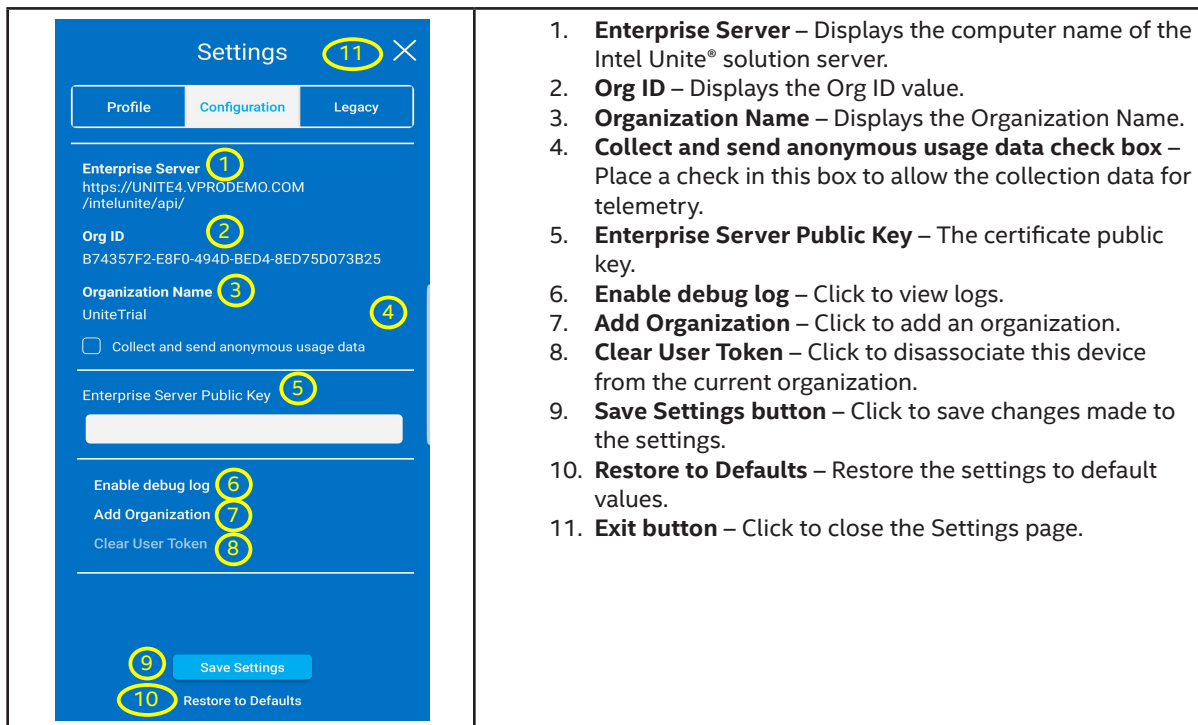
| Settings 11 ×<br>Profile Configuration Legacy<br>Enterprise Server 1<br>https://UNITE4.VPRODEMO.COM /intelunite/api/<br>Org ID 2<br>B74357F2-E8F0-494D-BED4-8ED75D073B25<br>Organization Name 3<br>UniteTrial 4<br>Collect and send anonymous usage data<br>Enterprise Server Public Key 5<br>Enable debug log 6<br>Add Organization 7<br>Clear User Token 8<br>9 Save Settings<br>10 Restore to Defaults | 1. **Enterprise Server** – Displays the computer name of the Intel Unite® solution server.<br>2. **Org ID** – Displays the Org ID value.<br>3. **Organization Name** – Displays the Organization Name.<br>4. **Collect and send anonymous usage data check box** – Place a check in this box to allow the collection data for telemetry.<br>5. **Enterprise Server Public Key** – The certificate public key.<br>6. **Enable debug log** – Click to view logs.<br>7. **Add Organization** – Click to add an organization.<br>8. **Clear User Token** – Click to disassociate this device from the current organization.<br>9. **Save Settings button** – Click to save changes made to the settings.<br>10. **Restore to Defaults** – Restore the settings to default values.<br>11. **Exit button** – Click to close the Settings page. |
|---|---|